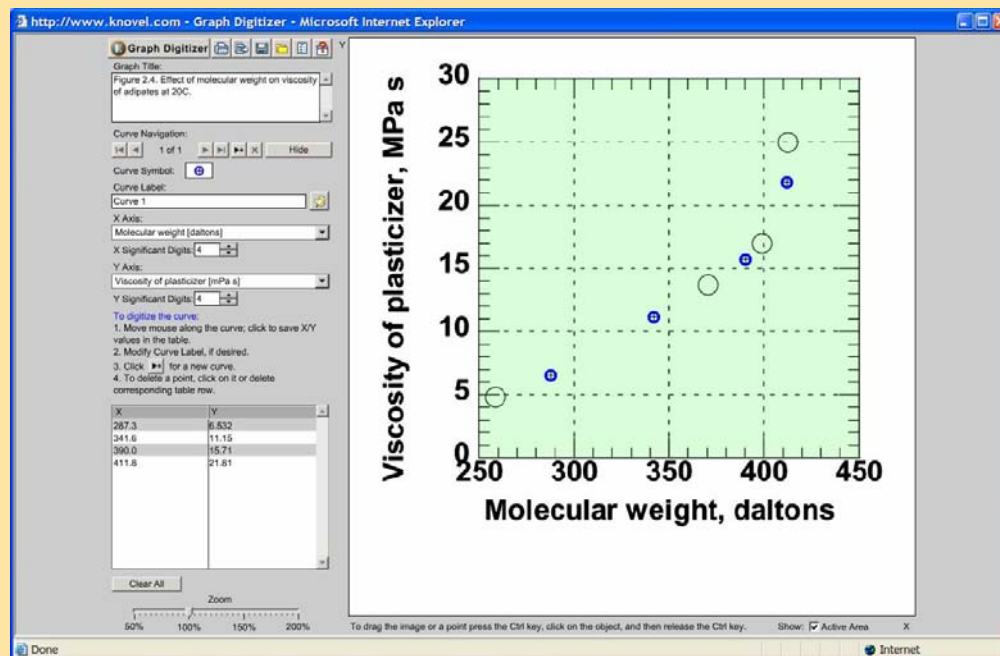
http://www.knovel.com - Graph Digitizer - Microsoft Internet Explorer

Graph Digitizer

Y

Graph Title:
Figure 2.4. Effect of molecular weight on viscosity of adipates at 20C.

Curve Navigation:
1 of 1
Hide

Curve Symbol:

Curve Label:
Curve 1

X Axis:
Molecular weight [daltons]
X Significant Digits: 4

Y Axis:
Viscosity of plasticizer [mPa s]
Y Significant Digits: 4

To digitize the curve:
1. Move mouse along the curve; click to save X/Y values in the table.
2. Modify Curve Label, if desired.
3. Click for a new curve.
4. To delete a point, click on it or delete corresponding table row.

| X | Y |
|---|---|
| 287.3 | 6.532 |
| 341.6 | 11.15 |
| 390.0 | 15.71 |
| 411.8 | 21.81 |

Clear All

Zoom
50% 100% 150% 200%

Viscosity of plasticizer, MPa s

30
25
20
15
10
5
0

250 300 350 400 450

Molecular weight, daltons

To drag the image or a point press the Ctrl key, click on the object, and then release the Ctrl key.

Show: Active Area

X

Done

Internet